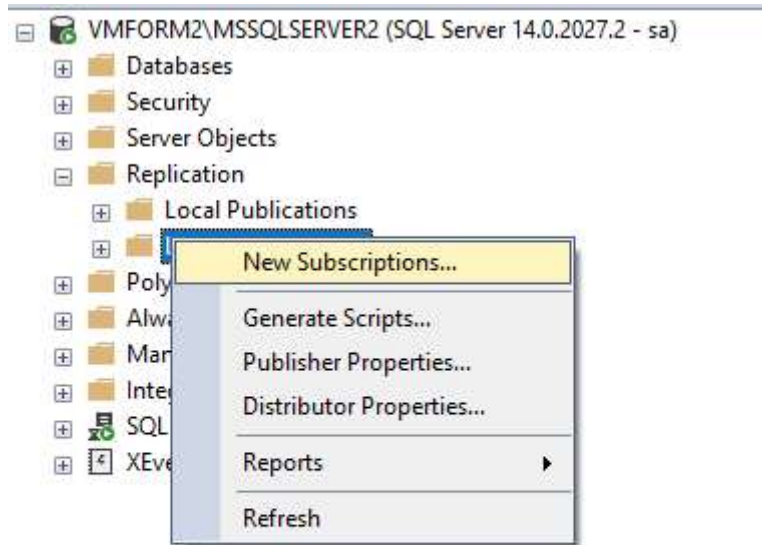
VMFORM2\MSSQLSERVER2 (SQL Server 14.0.2027.2 - sa)
Databases
Security
Server Objects
Replication
Local Publications
Poly
Alwa
Man
Inte
SQL
XEve

New Subscriptions...
Generate Scripts...
Publisher Properties...
Distributor Properties...
Reports
Refresh